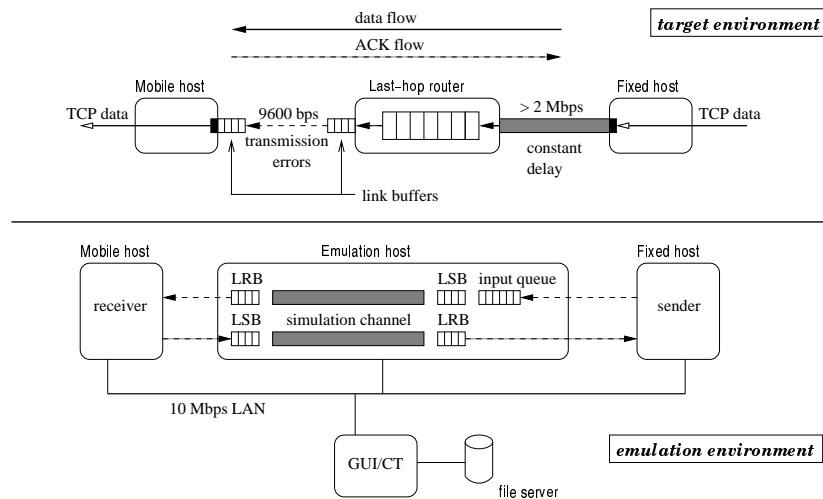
data flow

ACK flow

target environment

Mobile host

Last-hop router

Fixed host

TCP data

9600 bps

> 2 Mbps

TCP data

transmission errors

constant delay

link buffers

Mobile host

Emulation host

Fixed host

LRB

LSB

input queue

receiver

sender

LSB

simulation channel

LRB

10 Mbps LAN

emulation environment

GUI/CT

file server